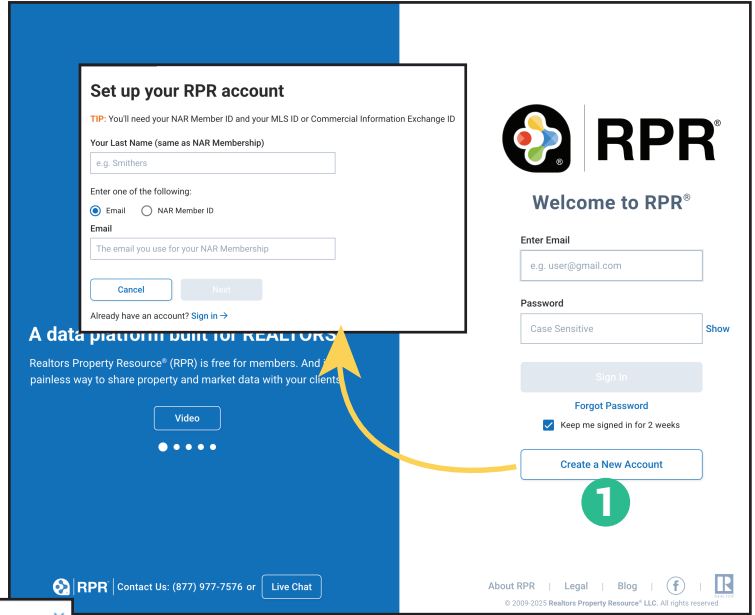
Set up your RPR account

TIP: You'll need your NAR Member ID and your MLS ID or Commercial Information Exchange ID

Your Last Name (same as NAR Membership)

e.g. Smithers

Enter one of the following:

Email

NAR Member ID

Email

The email you use for your NAR Membership

Cancel

Next

Already have an account? Sign in →

A data platform built for REALTORS

Realtors Property Resource® (RPR) is free for members. And it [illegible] painless way to share property and market data with your clients.

Video

RPR®

Welcome to RPR®

Enter Email

e.g. user@gmail.com

Password

Case Sensitive

Show

Sign In

Forgot Password

Keep me signed in for 2 weeks

Create a New Account

1

RPR | Contact Us: (877) 977-7576 or Live Chat

About RPR | Legal | Blog |

© 2009-2025 Realtors Property Resource® LLC. All rights reserved